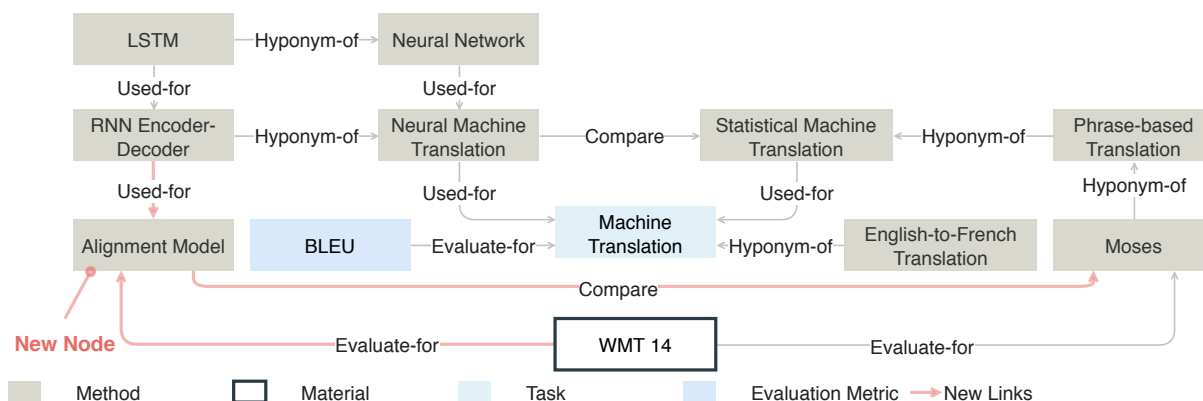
LSTM
Hyponym-of
Neural Network
Used-for
Used-for
RNN Encoder-Decoder
Hyponym-of
Neural Machine Translation
Compare
Statistical Machine Translation
Hyponym-of
Phrase-based Translation
Used-for
Used-for
Used-for
Hyponym-of
Alignment Model
BLEU
Evaluate-for
Machine Translation
Hyponym-of
English-to-French Translation
Moses
Compare
New Node
Evaluate-for
WMT 14
Evaluate-for
Method
Material
Task
Evaluation Metric
New Links